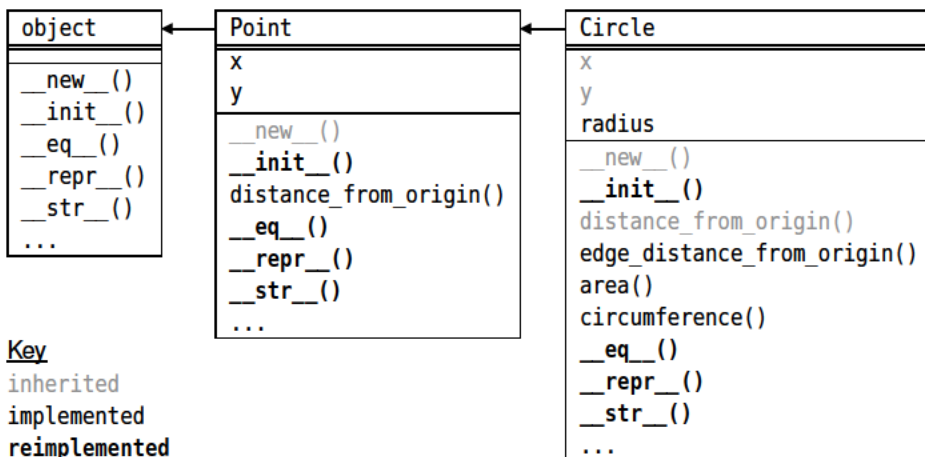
object

__new__()
__init__()
__eq__()
__repr__()
__str__()
...

Point
x
y
__new__()
__init__()
distance_from_origin()
__eq__()
__repr__()
__str__()
...

Circle
x
y
radius
__new__()
__init__()
distance_from_origin()
edge_distance_from_origin()
area()
circumference()
__eq__()
__repr__()
__str__()
...

Key
inherited
implemented
reimplemented